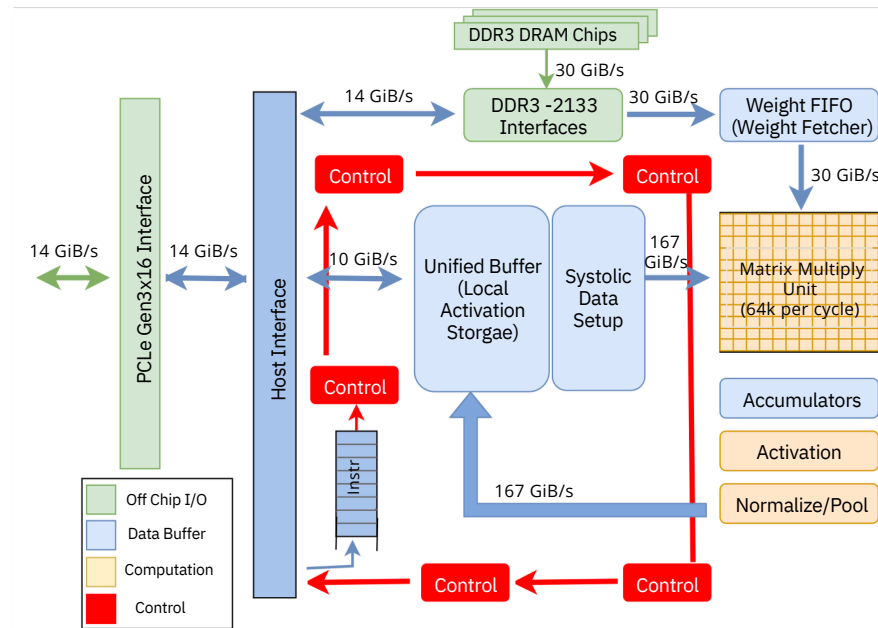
DDR3 DRAM Chips

30 GiB/s

14 GiB/s

DDR3 -2133 Interfaces

30 GiB/s

Weight FIFO (Weight Fetcher)

30 GiB/s

Control

Control

PCLe Gen3x16 Interface

14 GiB/s

14 GiB/s

10 GiB/s

Host Interface

Unified Buffer (Local Activation Storgae)

Systolic Data Setup

167 GiB/s

Matrix Multiply Unit (64k per cycle)

Control

Instr

Accumulators

Activation

Normalize/Pool

167 GiB/s

Off Chip I/O

Data Buffer

Computation

Control

Control

Control